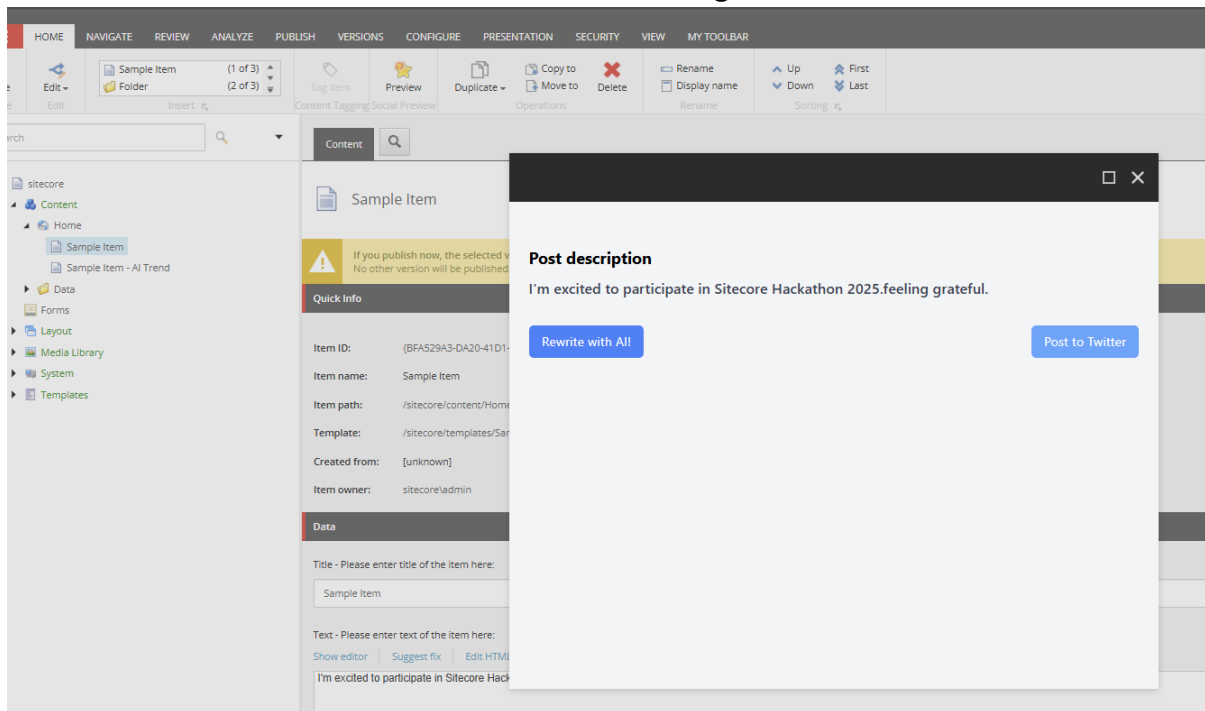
HOME NAVIGATE REVIEW ANALYZE PUBLISH VERSIONS CONFIGURE PRESENTATION SECURITY VIEW MY TOOLBAR

Edit
Edit

Sample Item (1 of 3)
Folder (2 of 3)
Insert

Tag item
Content Tagging

Preview
Social Preview

Duplicate

Copy to
Move to

Delete
Operations

Rename
Display name
Rename

Up
Down

First
Last
Sorting

arch

sitecore
Content
Home
Sample Item
Sample Item - AI Trend
Data
Forms
Layout
Media Library
System
Templates

Content

Sample Item

If you publish now, the selected v
No other version will be published

Quick Info

Item ID: {BFA529A3-DA20-41D1-
Item name: Sample Item
Item path: /sitecore/content/Home
Template: /sitecore/templates/Sa
Created from: [unknown]
Item owner: sitecore\admin

Data

Title - Please enter title of the item here:
Sample Item

Text - Please enter text of the item here:
Show editor | Suggest fix | Edit HTML
I'm excited to participate in Sitecore Hack

Post description

I'm excited to participate in Sitecore Hackathon 2025.feeling grateful.

Rewrite with AI!

Post to Twitter